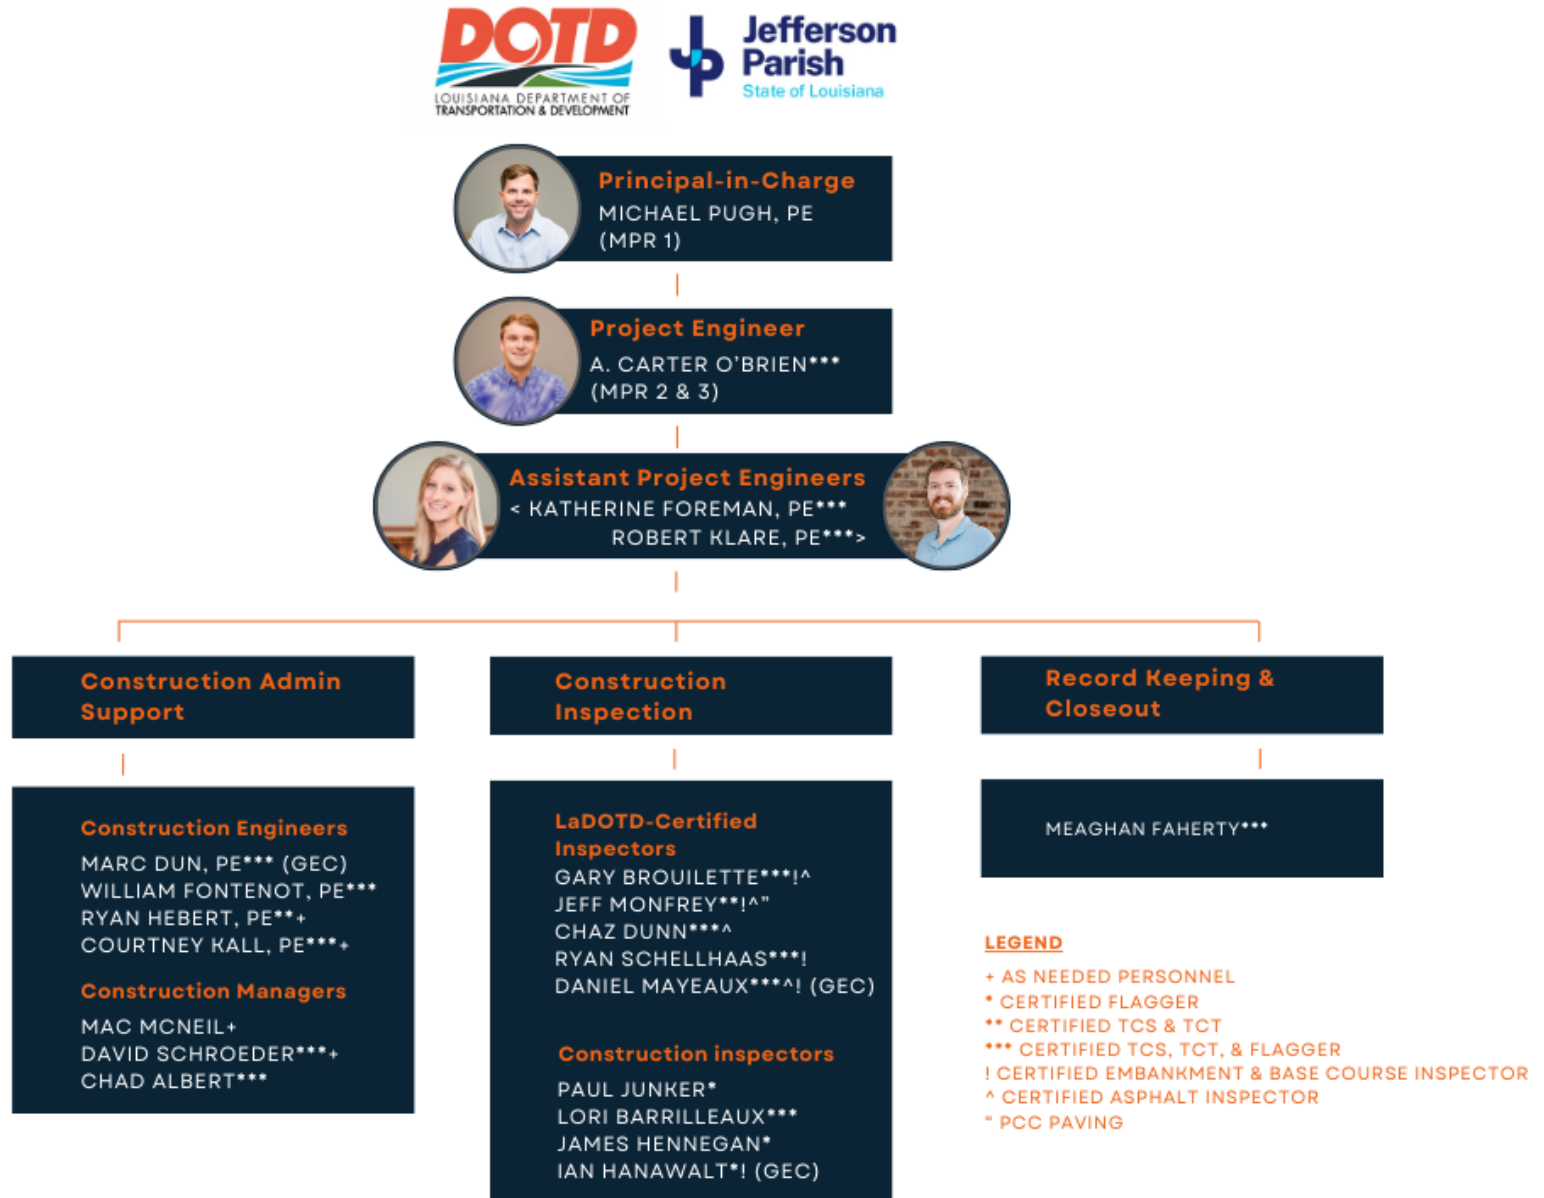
DOTD
LOUISIANA DEPARTMENT OF TRANSPORTATION & DEVELOPMENT

Jefferson Parish
State of Louisiana

Principal-in-Charge
MICHAEL PUGH, PE
(MPR 1)

Project Engineer
A. CARTER O'BRIEN***
(MPR 2 & 3)

Assistant Project Engineers
< KATHERINE FOREMAN, PE***
ROBERT KLARE, PE***>

Construction Admin Support

Construction Engineers
MARC DUN, PE*** (GEC)
WILLIAM FONTENOT, PE***
RYAN HEBERT, PE**+
COURTNEY KALL, PE***+

Construction Managers
MAC MCNEIL+
DAVID SCHROEDER***+
CHAD ALBERT***

Construction Inspection

LaDOTD-Certified Inspectors
GARY BROUILETTE***!^
JEFF MONFREY**!^"
CHAZ DUNN***^
RYAN SCHELLHAAS***!
DANIEL MAYEAUX***^! (GEC)

Construction inspectors
PAUL JUNKER*
LORI BARRILLEAUX***
JAMES HENNEGAN*
IAN HANAWALT*! (GEC)

Record Keeping & Closeout

MEAGHAN FAHERTY***

LEGEND
+ AS NEEDED PERSONNEL
* CERTIFIED FLAGGER
** CERTIFIED TCS & TCT
*** CERTIFIED TCS, TCT, & FLAGGER
! CERTIFIED EMBANKMENT & BASE COURSE INSPECTOR
^ CERTIFIED ASPHALT INSPECTOR
" PCC PAVING